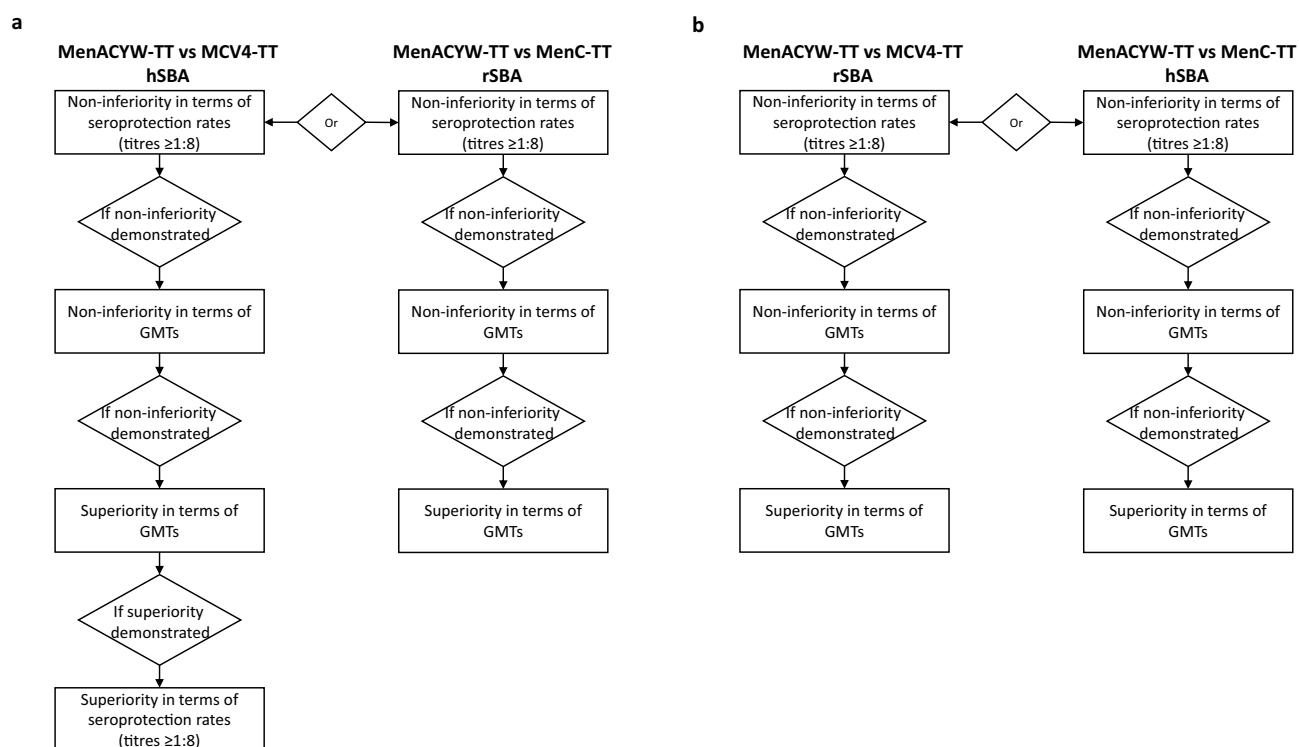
a

MenACYW-TT vs MCV4-TT
hSBA

Non-inferiority in terms of seroprotection rates (titres ≥1:8)

Or

If non-inferiority demonstrated

Non-inferiority in terms of GMTs

If non-inferiority demonstrated

Superiority in terms of GMTs

If superiority demonstrated

Superiority in terms of seroprotection rates (titres ≥1:8)

MenACYW-TT vs MenC-TT
rSBA

Non-inferiority in terms of seroprotection rates (titres ≥1:8)

If non-inferiority demonstrated

Non-inferiority in terms of GMTs

If non-inferiority demonstrated

Superiority in terms of GMTs

b

MenACYW-TT vs MCV4-TT
rSBA

Non-inferiority in terms of seroprotection rates (titres ≥1:8)

Or

If non-inferiority demonstrated

Non-inferiority in terms of GMTs

If non-inferiority demonstrated

Superiority in terms of GMTs

MenACYW-TT vs MenC-TT
hSBA

Non-inferiority in terms of seroprotection rates (titres ≥1:8)

If non-inferiority demonstrated

Non-inferiority in terms of GMTs

If non-inferiority demonstrated

Superiority in terms of GMTs